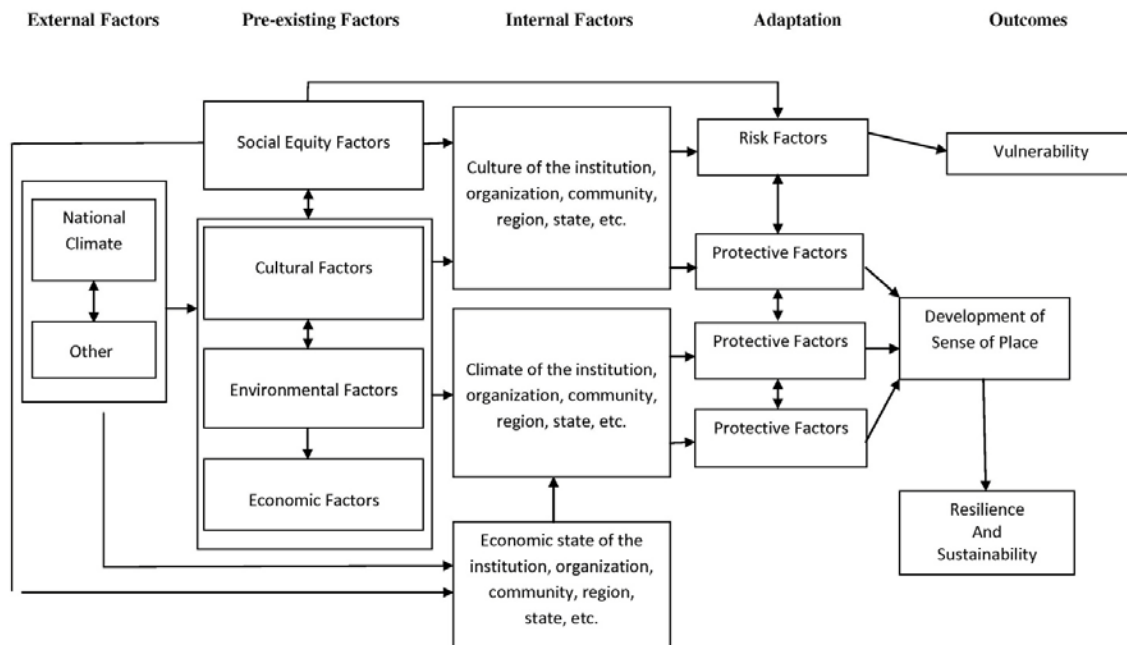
External Factors

Pre-existing Factors

Internal Factors

Adaptation

Outcomes

Social Equity Factors

Culture of the institution, organization, community, region, state, etc.

Risk Factors

Vulnerability

National Climate

Other

Cultural Factors

Environmental Factors

Economic Factors

Protective Factors

Protective Factors

Protective Factors

Climate of the institution, organization, community, region, state, etc.

Development of Sense of Place

Resilience And Sustainability

Economic state of the institution, organization, community, region, state, etc.